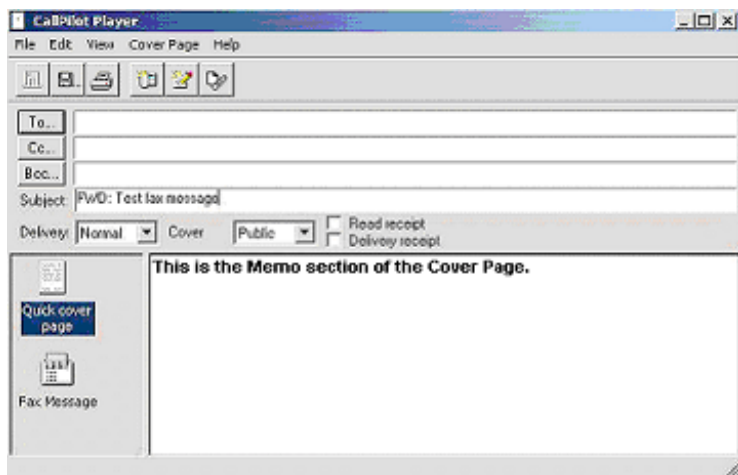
CallPilot Player

File Edit View Cover Page Help

To...
Cc...
Bcc...
Subject: FWD: Test fax message

Delivery: Normal Cover Public Read receipt Delivery receipt

Quick cover page

Fax Message

This is the Memo section of the Cover Page.